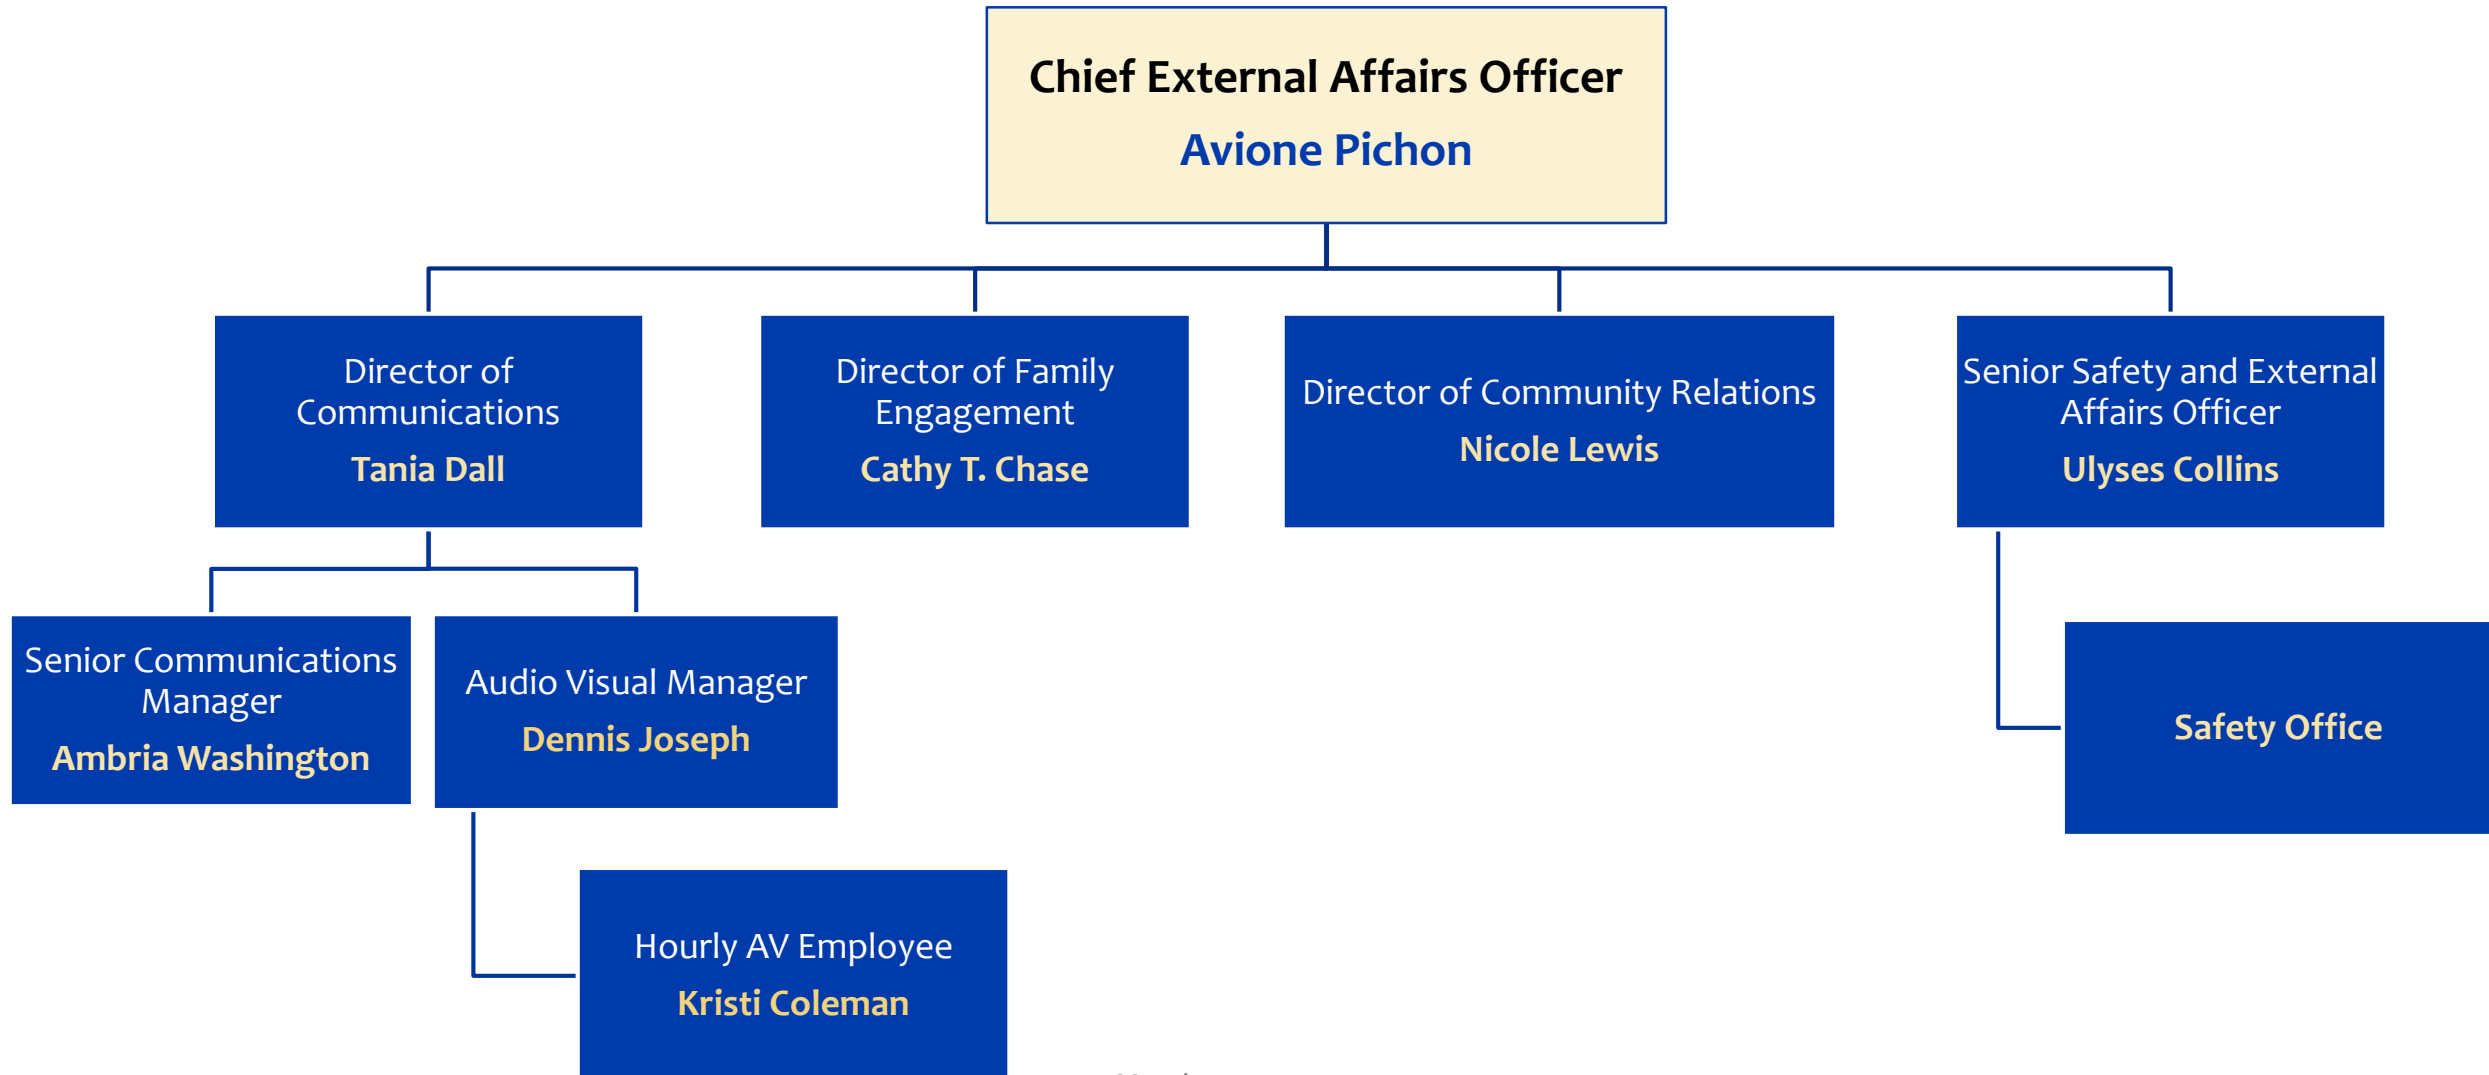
Chief External Affairs Officer
Avione Pichon

Director of Communications
Tania Dall

Director of Family Engagement
Cathy T. Chase

Director of Community Relations
Nicole Lewis

Senior Safety and External Affairs Officer
Ulyses Collins

Senior Communications Manager
Ambria Washington

Audio Visual Manager
Dennis Joseph

Safety Office

Hourly AV Employee
Kristi Coleman